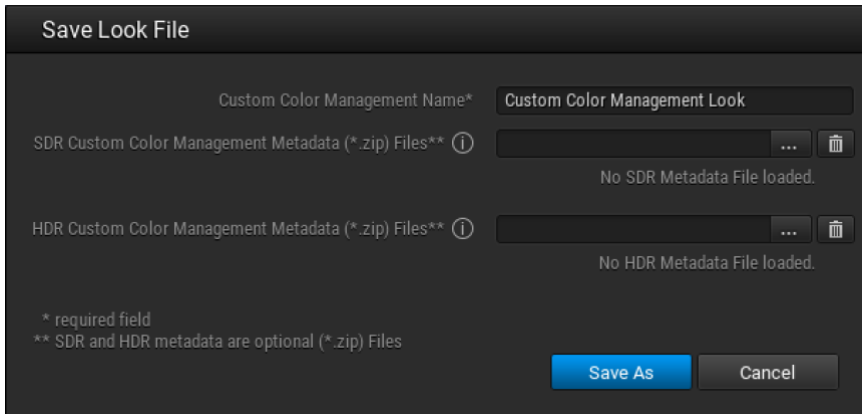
Save Look File

Custom Color Management Name* Custom Color Management Look

SDR Custom Color Management Metadata (*.zip) Files** ⓘ ...

No SDR Metadata File loaded.

HDR Custom Color Management Metadata (*.zip) Files** ⓘ ...

No HDR Metadata File loaded.

* required field
** SDR and HDR metadata are optional (*.zip) Files

Save As Cancel